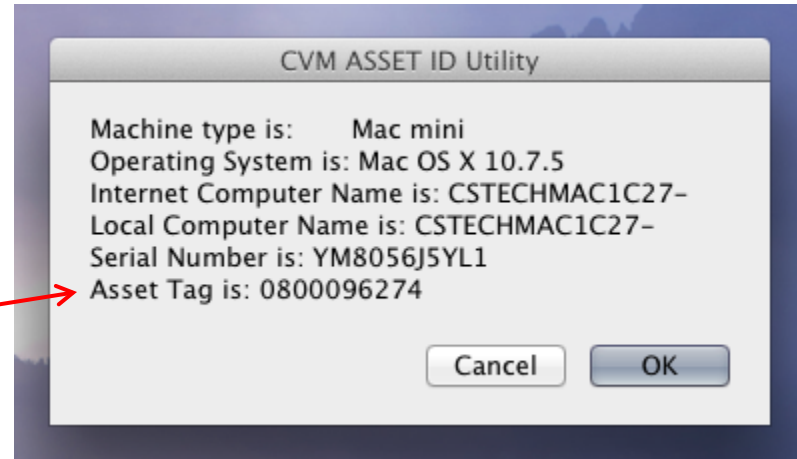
CVM ASSET ID Utility

Machine type is: Mac mini
Operating System is: Mac OS X 10.7.5
Internet Computer Name is: CSTECHMAC1C27-
Local Computer Name is: CSTECHMAC1C27-
Serial Number is: YM8056J5YL1
Asset Tag is: 0800096274

Cancel OK